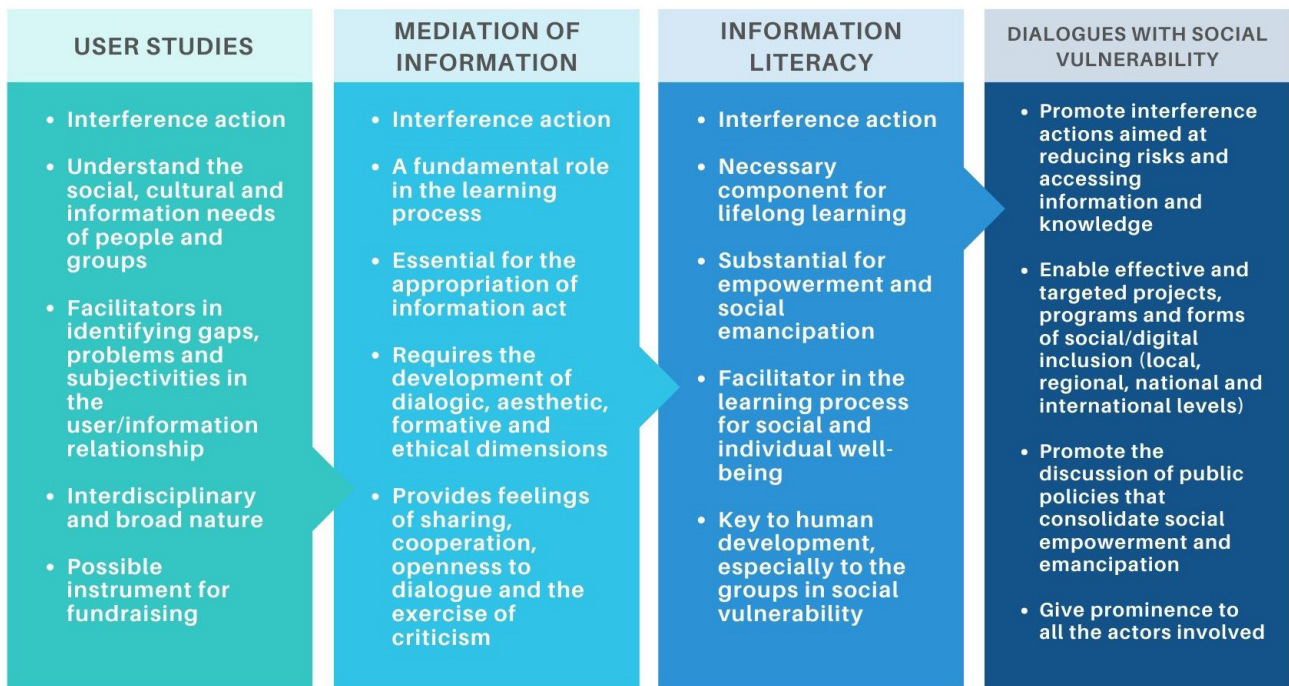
USER STUDIES

- Interference action
- Understand the social, cultural and information needs of people and groups
- Facilitators in identifying gaps, problems and subjectivities in the user/information relationship
- Interdisciplinary and broad nature
- Possible instrument for fundraising

MEDIATION OF INFORMATION

- Interference action
- A fundamental role in the learning process
- Essential for the appropriation of information act
- Requires the development of dialogic, aesthetic, formative and ethical dimensions
- Provides feelings of sharing, cooperation, openness to dialogue and the exercise of criticism

INFORMATION LITERACY

- Interference action
- Necessary component for lifelong learning
- Substantial for empowerment and social emancipation
- Facilitator in the learning process for social and individual well-being
- Key to human development, especially to the groups in social vulnerability

DIALOGUES WITH SOCIAL VULNERABILITY

- Promote interference actions aimed at reducing risks and accessing information and knowledge
- Enable effective and targeted projects, programs and forms of social/digital inclusion (local, regional, national and international levels)
- Promote the discussion of public policies that consolidate social empowerment and emancipation
- Give prominence to all the actors involved